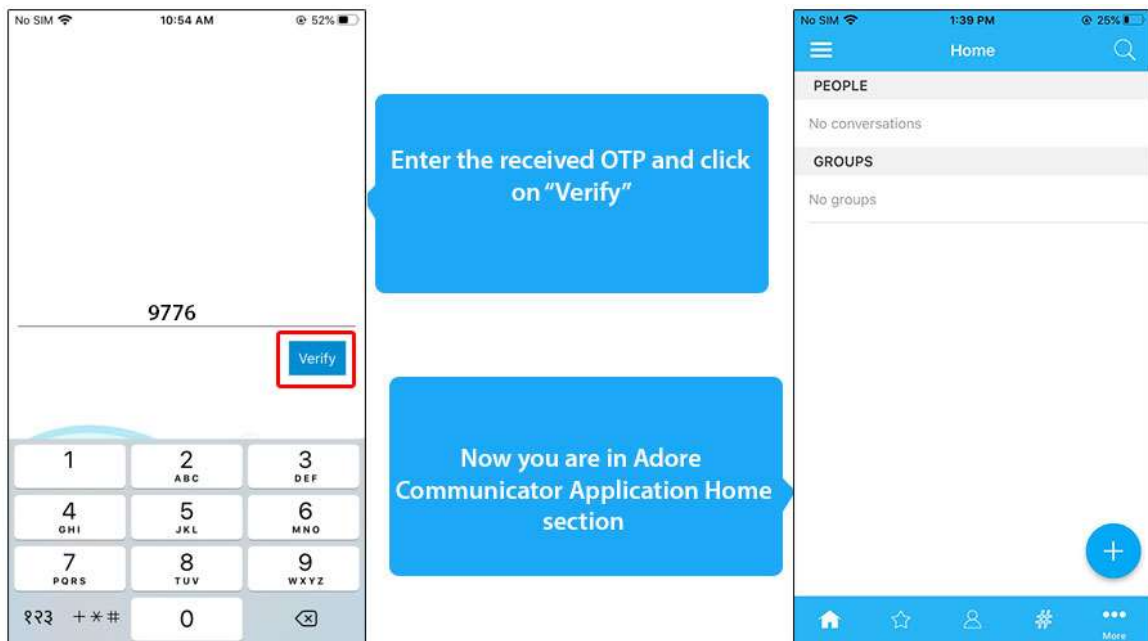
No SIM 10:54 AM 52%

9776

Verify

1
2 ABC
3 DEF
4 GHI
5 JKL
6 MNO
7 PQRS
8 TUV
9 WXYZ
१२३ +*#
0

Enter the received OTP and click on "Verify"

Now you are in Adore Communicator Application Home section

No SIM 1:39 PM 25%

Home

PEOPLE

No conversations

GROUPS

No groups

+

More